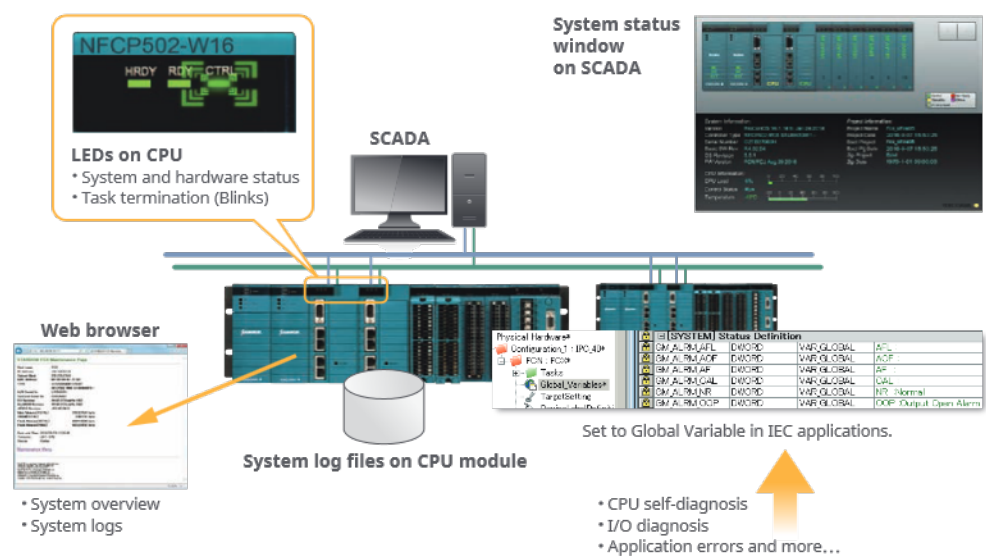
NFCP502-W16

HRDY RDY CTRL

LEDs on CPU
• System and hardware status
• Task termination (Blinks)

SCADA

System status window on SCADA

Web browser

• System overview
• System logs

System log files on CPU module

Physical Hardware
Configuration1 : IPC_40
FCN : FCX
Tasks
Global_Variables
TargetSetting

| | [SYSTEM] Status Definition | | | |
|---|---|---|---|---|
| | SM_ALRM_AFL | DWORD | VAR_GLOBAL | AFL |
| | SM_ALRM_AOF | DWORD | VAR_GLOBAL | AOF |
| | SM_ALRM_AF | DWORD | VAR_GLOBAL | AF |
| | SM_ALRM_CAL | DWORD | VAR_GLOBAL | CAL |
| | SM_ALRM_NR | DWORD | VAR_GLOBAL | NR : Normal |
| | SM_ALRM_OOP | DWORD | VAR_GLOBAL | OOP :Output Open Alarm |

Set to Global Variable in IEC applications.

• CPU self-diagnosis
• I/O diagnosis
• Application errors and more…